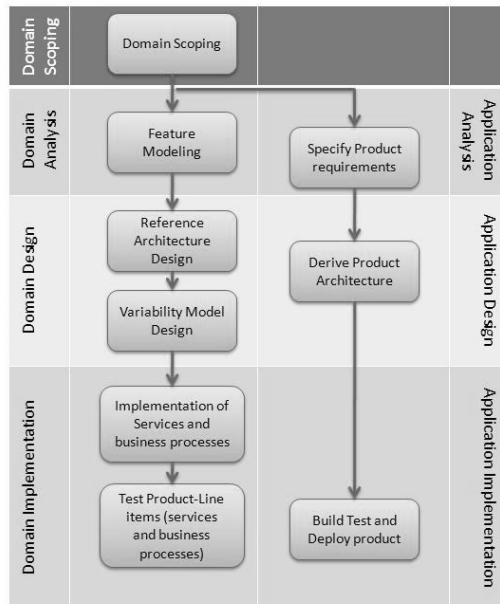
Domain Scoping

Domain Scoping

Domain Analysis

Feature Modeling

Specify Product requirements

Application Analysis

Domain Design

Reference Architecture Design

Derive Product Architecture

Application Design

Variability Model Design

Domain Implementation

Implementation of Services and business processes

Test Product-Line items (services and business processes)

Build Test and Deploy product

Application Implementation